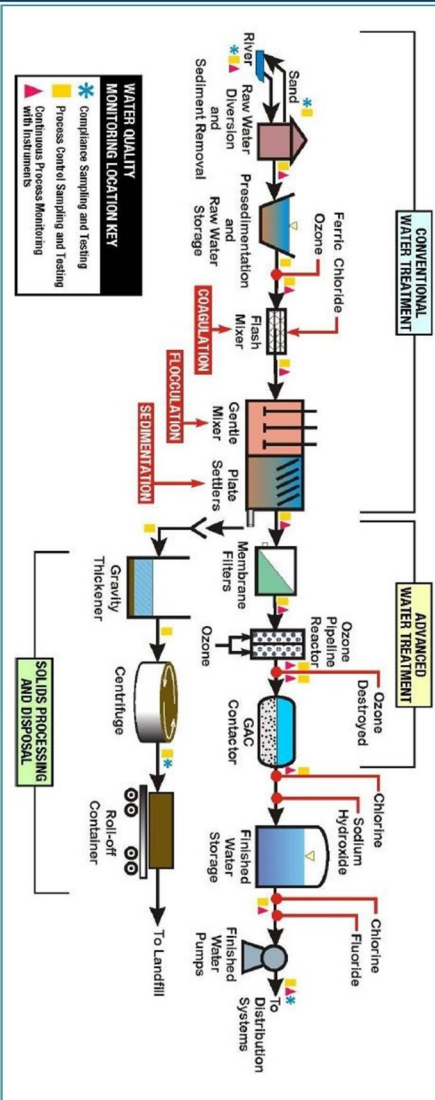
WATER QUALITY MONITORING LOCATION KEY
Compliance Sampling and Testing
Process Control Sampling and Testing
Continuous Process Monitoring with Instruments

CONVENTIONAL WATER TREATMENT

Sand
River
Raw Water Diversion and Sediment Removal
Presedimentation and Raw Water Storage
Ferric Chloride
Ozone
Flash Mixer
COAGULATION
FLOCCULATION
SEDIMENTATION
Gentle Mixer
Plate Settlers

ADVANCED WATER TREATMENT

Membrane Filters
Ozone Pipeline Reactor
Ozone
Ozone Destroyed
GAC Contactor
Chlorine
Sodium Hydroxide
Finished Water Storage
Chlorine
Fluoride
Finished Water Pumps
To Distribution Systems

SOLIDS PROCESSING AND DISPOSAL

Gravity Thickener
Centrifuge
Roll-off Container
To Landfill